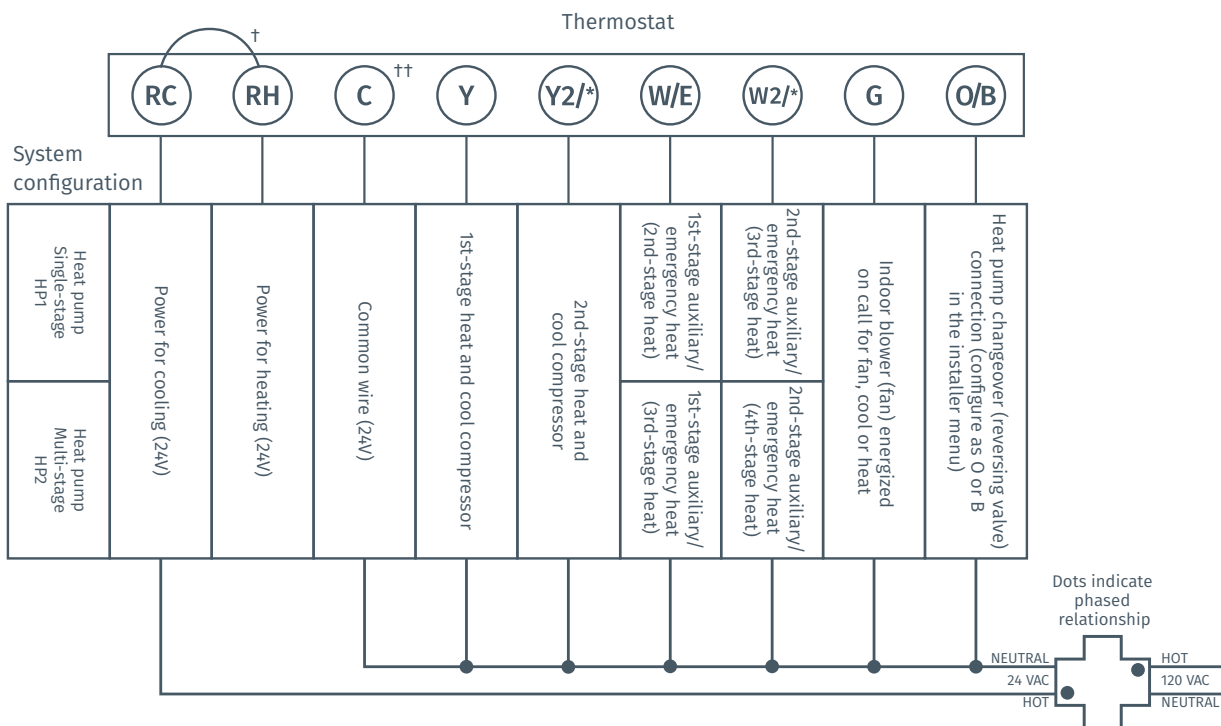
Thermostat

†

RC RH C †† Y Y2/* W/E W2/* G O/B

System configuration

| | | | | | | | | | |
|---|---|---|---|---|---|---|---|---|---|
| Heat pump Single-stage HP1 | Power for cooling (24V) | Power for heating (24V) | Common wire (24V) | 1st-stage heat and cool compressor | 2nd-stage heat and cool compressor | 1st-stage auxiliary/ emergency heat (2nd-stage heat) | 2nd-stage auxiliary/ emergency heat (3rd-stage heat) | Indoor blower (fan) energized on call for fan, cool or heat | Heat pump changeover (reversing valve) connection (configure as O or B in the installer menu) |
| Heat pump Multi-stage HP2 | | | | | | 1st-stage auxiliary/ emergency heat (3rd-stage heat) | 2nd-stage auxiliary/ emergency heat (4th-stage heat) | | |

Dots indicate phased relationship

NEUTRAL
24 VAC
HOT

HOT
120 VAC
NEUTRAL